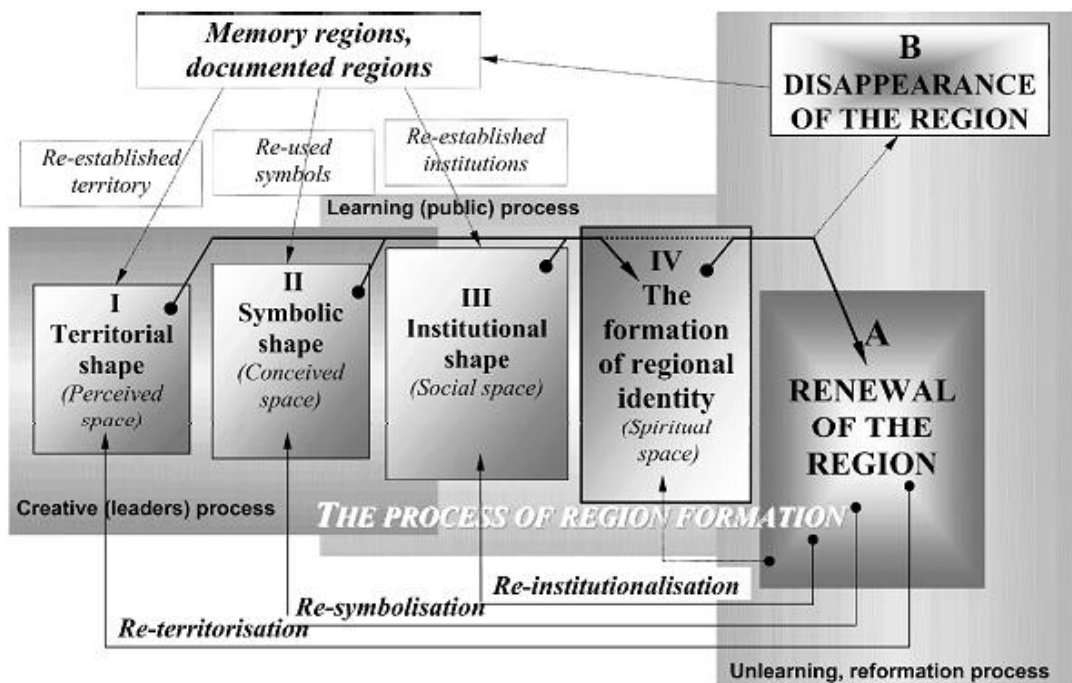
Memory regions, documented regions

B
DISAPPEARANCE OF THE REGION

Re-established territory

Re-used symbols

Re-established institutions

Learning (public) process

I
Territorial shape
(Perceived space)

II
Symbolic shape
(Conceived space)

III
Institutional shape
(Social space)

IV
The formation of regional identity
(Spiritual space)

A
RENEWAL OF THE REGION

Creative (leaders) process

THE PROCESS OF REGION FORMATION

Re-institutionalisation

Re-symbolisation

Re-territorisation

Unlearning, reformation process